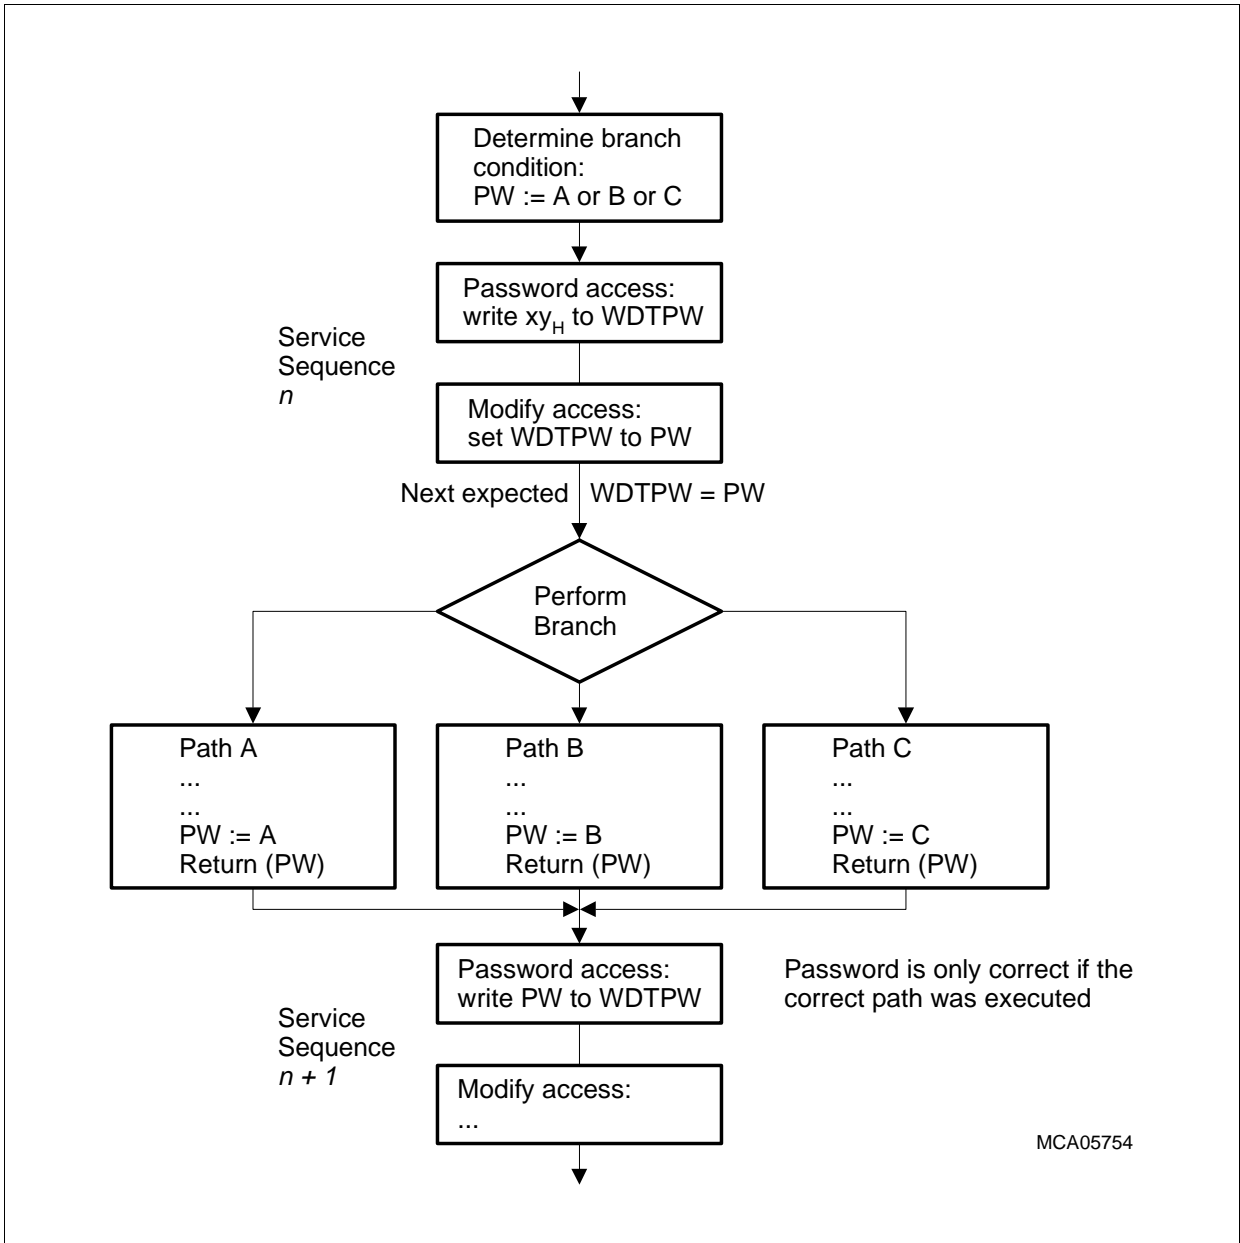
Determine branch condition:
PW := A or B or C

Password access:
write $xy_H$ to WDTPW

Service Sequence
*n*

Modify access:
set WDTPW to PW

Next expected WDTPW = PW

Perform Branch

Path A
...
...
PW := A
Return (PW)

Path B
...
...
PW := B
Return (PW)

Path C
...
...
PW := C
Return (PW)

Password access:
write PW to WDTPW

Password is only correct if the correct path was executed

Service Sequence
*n + 1*

Modify access:
...

MCA05754